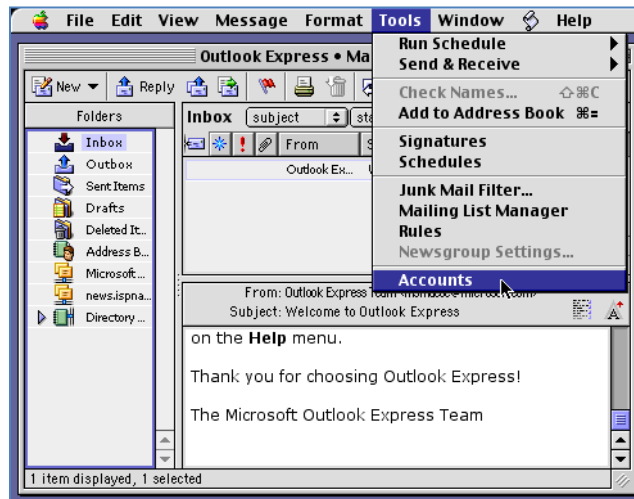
File Edit View Message Format Tools Window Help

Outlook Express • Ma

New Reply

Folders

Inbox
Outbox
Sent Items
Drafts
Deleted It...
Address B...
Microsoft...
news.ispna...
Directory ...

Inbox subject

From
Outlook Ex...

Run Schedule
Send & Receive
Check Names... ⇧⌘C
Add to Address Book ⌘=
Signatures
Schedules
Junk Mail Filter...
Mailing List Manager
Rules
Newsgroup Settings...
Accounts

From: Outlook Express Team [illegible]
Subject: Welcome to Outlook Express

on the **Help** menu.

Thank you for choosing Outlook Express!

The Microsoft Outlook Express Team

1 item displayed, 1 selected